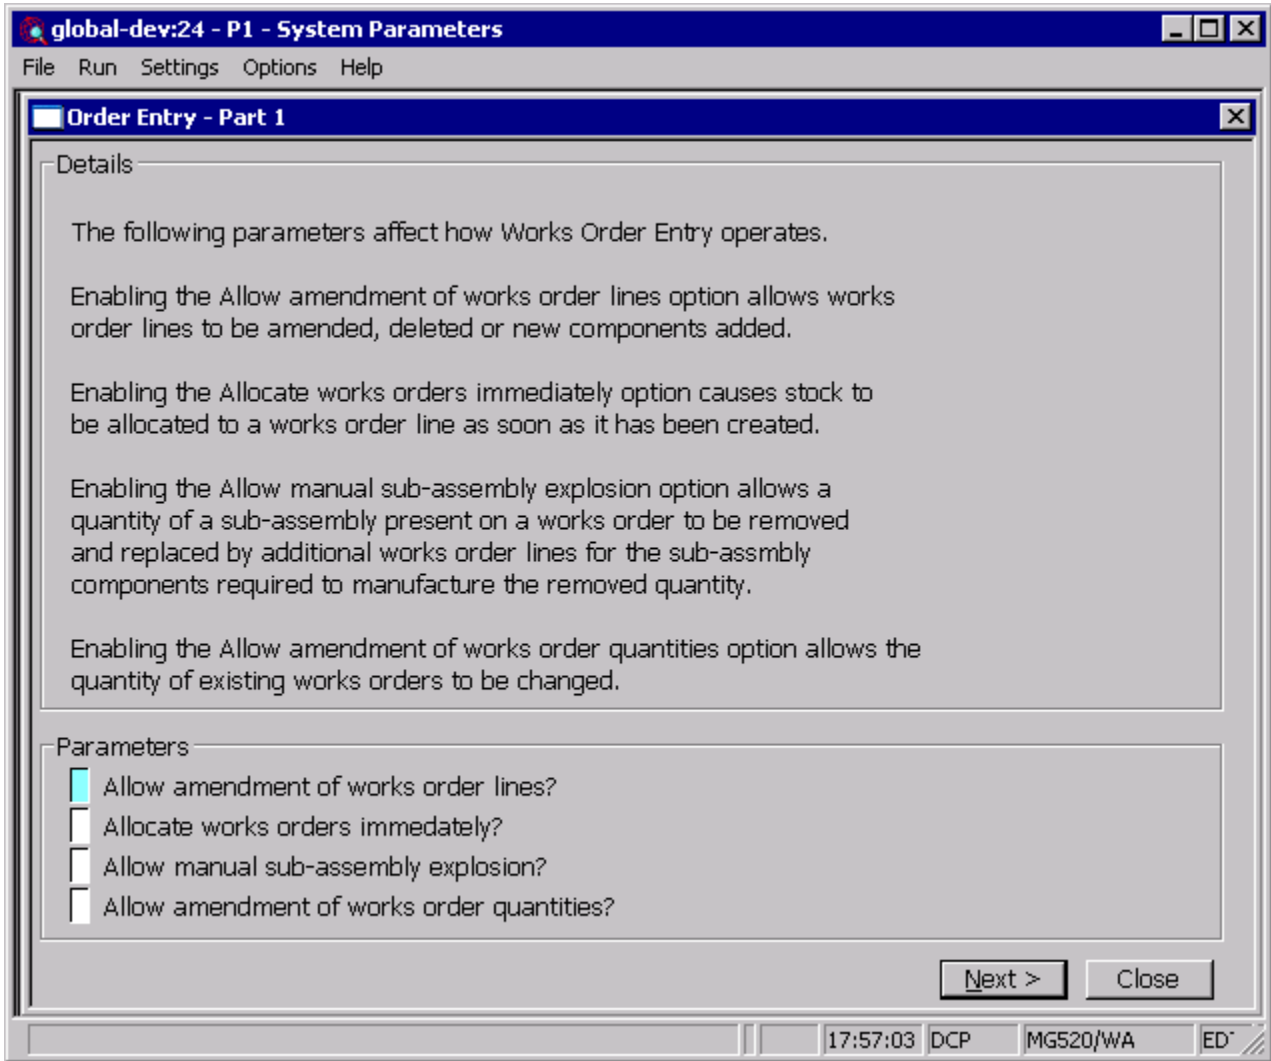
global-dev:24 - P1 - System Parameters

File Run Settings Options Help

Order Entry - Part 1

Details

The following parameters affect how Works Order Entry operates.

Enabling the Allow amendment of works order lines option allows works order lines to be amended, deleted or new components added.

Enabling the Allocate works orders immediately option causes stock to be allocated to a works order line as soon as it has been created.

Enabling the Allow manual sub-assembly explosion option allows a quantity of a sub-assembly present on a works order to be removed and replaced by additional works order lines for the sub-assmbly components required to manufacture the removed quantity.

Enabling the Allow amendment of works order quantities option allows the quantity of existing works orders to be changed.

Parameters

Allow amendment of works order lines?
Allocate works orders immediately?
Allow manual sub-assembly explosion?
Allow amendment of works order quantities?

Next > Close

17:57:03 DCP MG520/WA ED